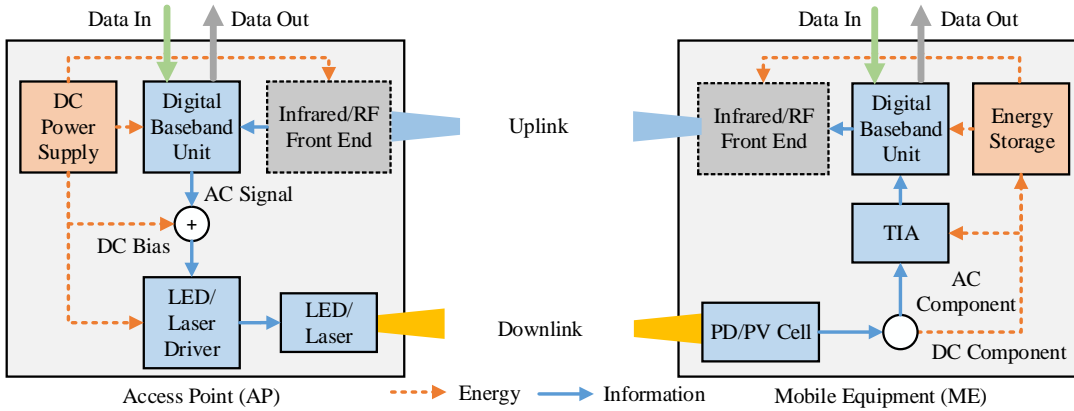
Data In
Data Out
DC Power Supply
Digital Baseband Unit
Infrared/RF Front End
AC Signal
+
DC Bias
LED/ Laser Driver
LED/ Laser
Access Point (AP)

Uplink
Downlink

Data In
Data Out
Infrared/RF Front End
Digital Baseband Unit
Energy Storage
TIA
AC Component
PD/PV Cell
DC Component
Mobile Equipment (ME)

Energy
Information